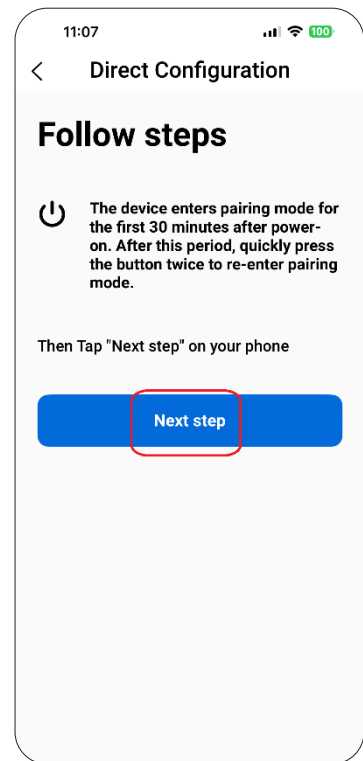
11:07

100

<

Direct Configuration

Follow steps

The device enters pairing mode for the first 30 minutes after power-on. After this period, quickly press the button twice to re-enter pairing mode.

Then Tap "Next step" on your phone

Next step